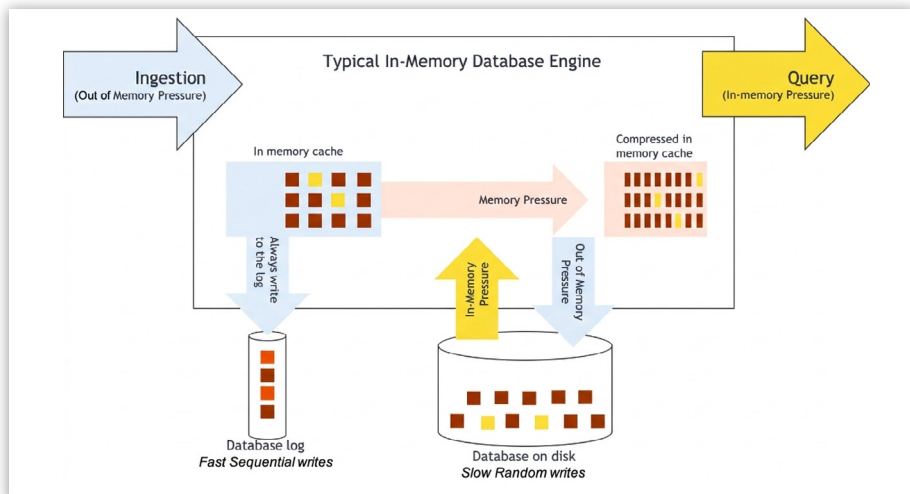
Typical In-Memory Database Engine

Ingestion
(Out of Memory Pressure)

Query
(In-memory Pressure)

In memory cache

Compressed in memory cache

Memory Pressure

Always write to the log

In-Memory Pressure

Out of Memory Pressure

Database log
Fast Sequential writes

Database on disk
Slow Random writes